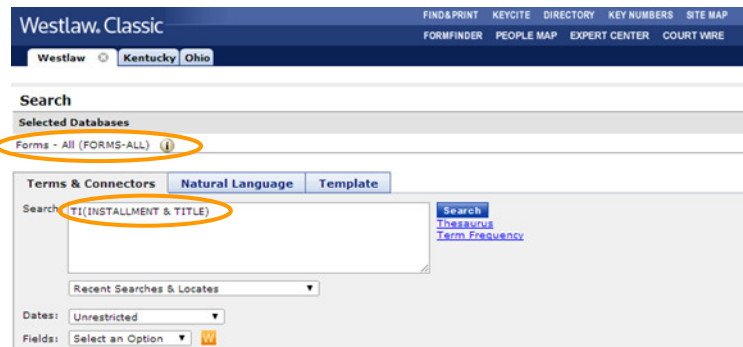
Westlaw. Classic

FIND&PRINT KEYCITE DIRECTORY KEY NUMBERS SITE MAP
FORMFINDER PEOPLE MAP EXPERT CENTER COURT WIRE

Westlaw Kentucky Ohio

Search

Selected Databases

Forms - All (FORMS-ALL)

Terms & Connectors Natural Language Template

Search: TI(INSTALLMENT & TITLE)

Search
Thesaurus
Term Frequency

Recent Searches & Locates

Dates: Unrestricted

Fields: Select an Option